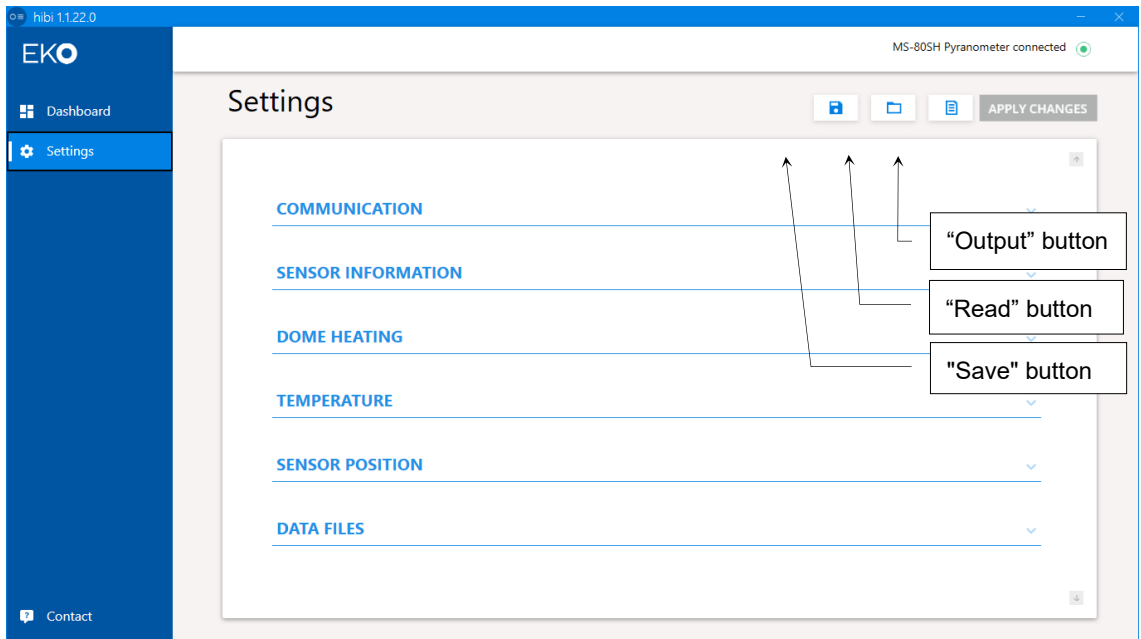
hibi 1.1.22.0

EKO

Dashboard

Settings

Contact

MS-80SH Pyranometer connected

Settings

APPLY CHANGES

COMMUNICATION

SENSOR INFORMATION

DOME HEATING

TEMPERATURE

SENSOR POSITION

DATA FILES

“Output” button

“Read” button

"Save" button